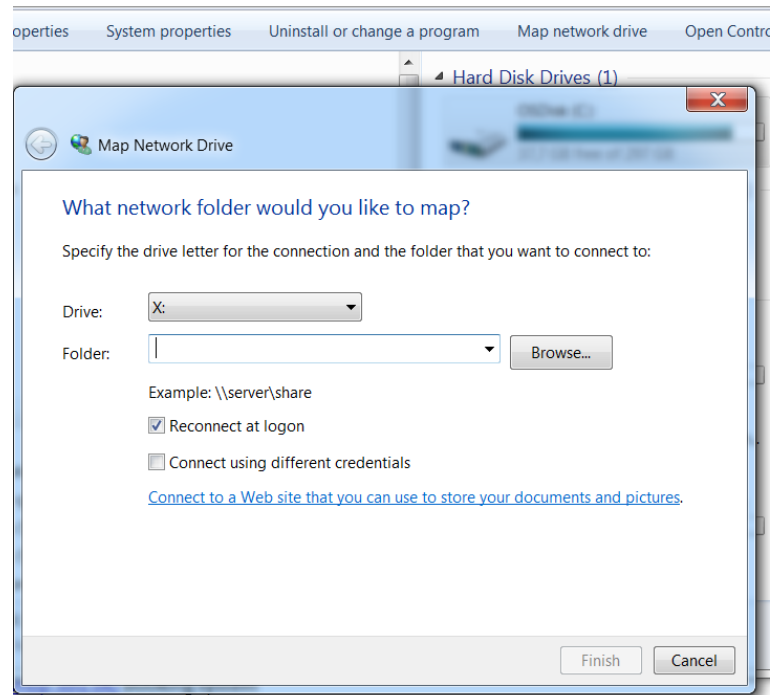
operties System properties Uninstall or change a program Map network drive Open Contro

Hard Disk Drives (1)

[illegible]

Map Network Drive

What network folder would you like to map?

Specify the drive letter for the connection and the folder that you want to connect to:

Drive: X:

Folder: Browse...

Example: \\server\share

Reconnect at logon

Connect using different credentials

Connect to a Web site that you can use to store your documents and pictures.

Finish Cancel